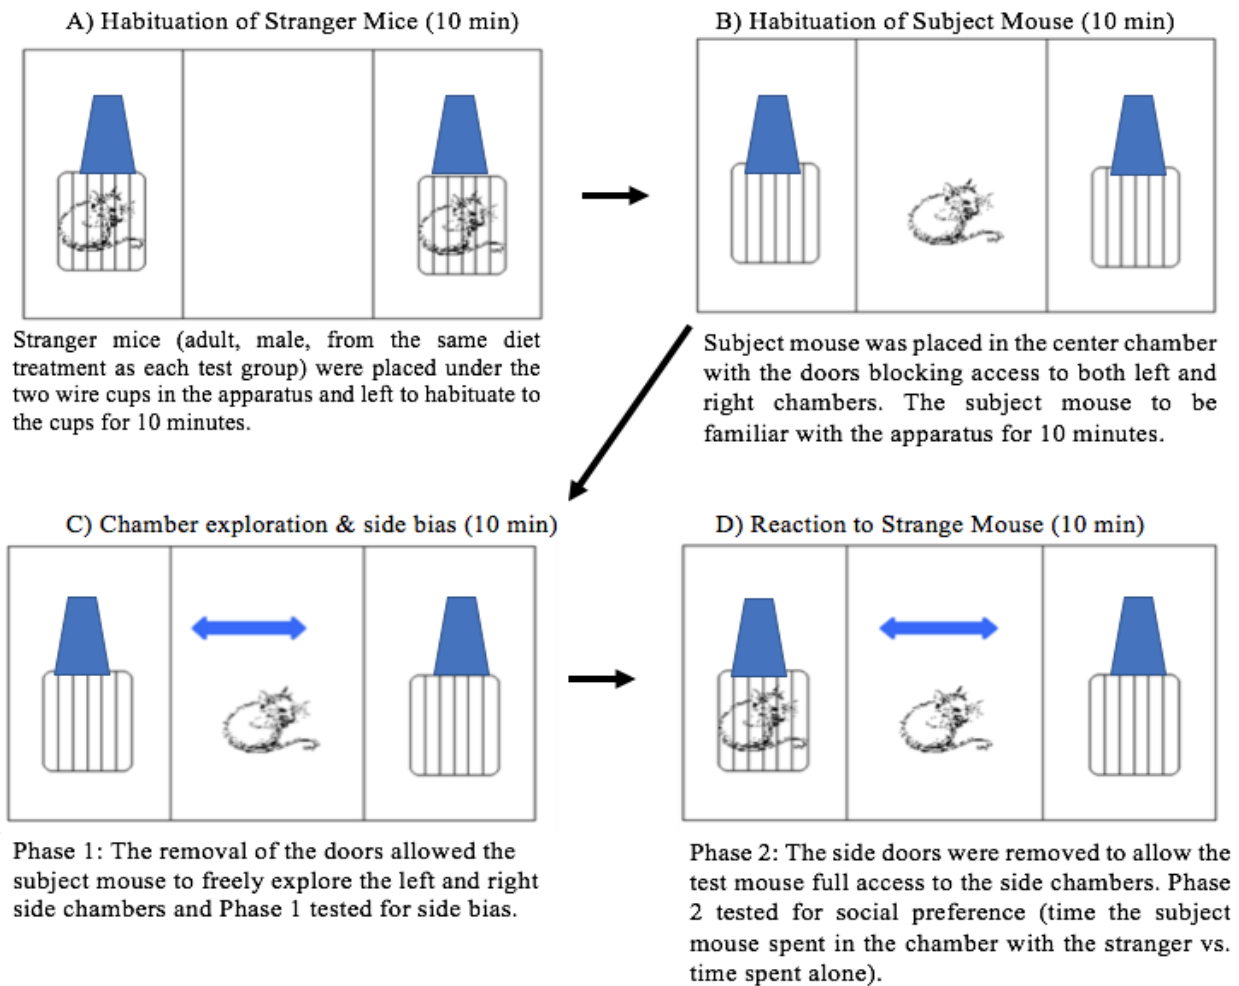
A) Habituation of Stranger Mice (10 min)

Stranger mice (adult, male, from the same diet treatment as each test group) were placed under the two wire cups in the apparatus and left to habituate to the cups for 10 minutes.

B) Habituation of Subject Mouse (10 min)

Subject mouse was placed in the center chamber with the doors blocking access to both left and right chambers. The subject mouse to be familiar with the apparatus for 10 minutes.

C) Chamber exploration & side bias (10 min)

Phase 1: The removal of the doors allowed the subject mouse to freely explore the left and right side chambers and Phase 1 tested for side bias.

D) Reaction to Strange Mouse (10 min)

Phase 2: The side doors were removed to allow the test mouse full access to the side chambers. Phase 2 tested for social preference (time the subject mouse spent in the chamber with the stranger vs. time spent alone).